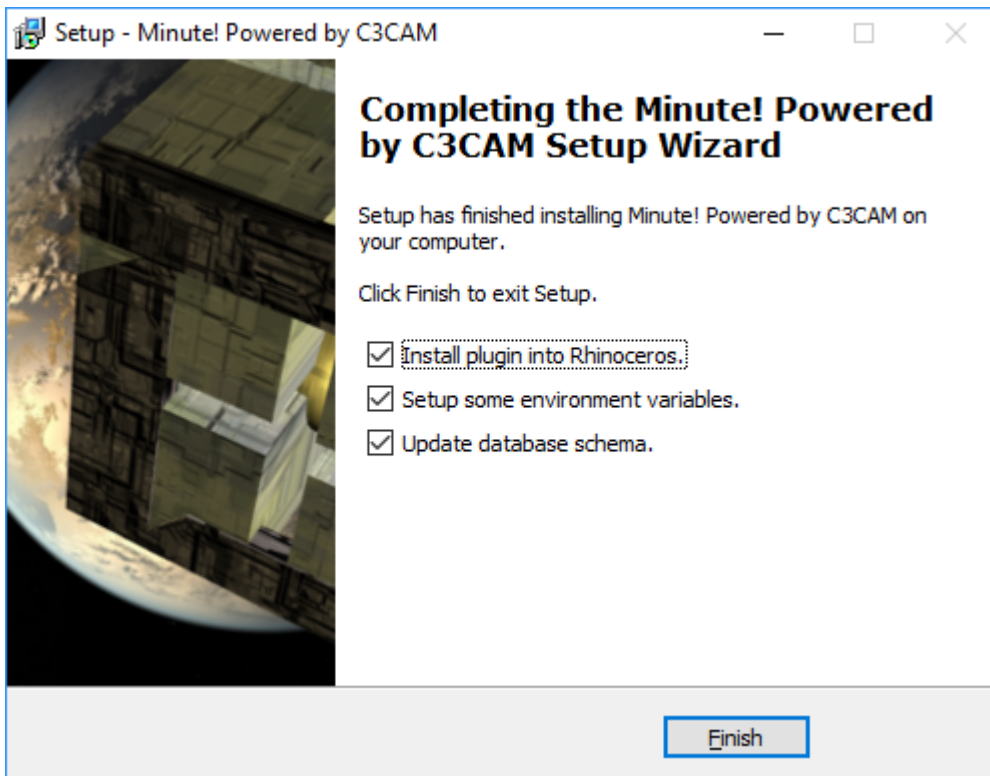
Setup - Minute! Powered by C3CAM

Completing the Minute! Powered by C3CAM Setup Wizard

Setup has finished installing Minute! Powered by C3CAM on your computer.

Click Finish to exit Setup.

☑ Install plugin into Rhinoceros.
☑ Setup some environment variables.
☑ Update database schema.

Finish